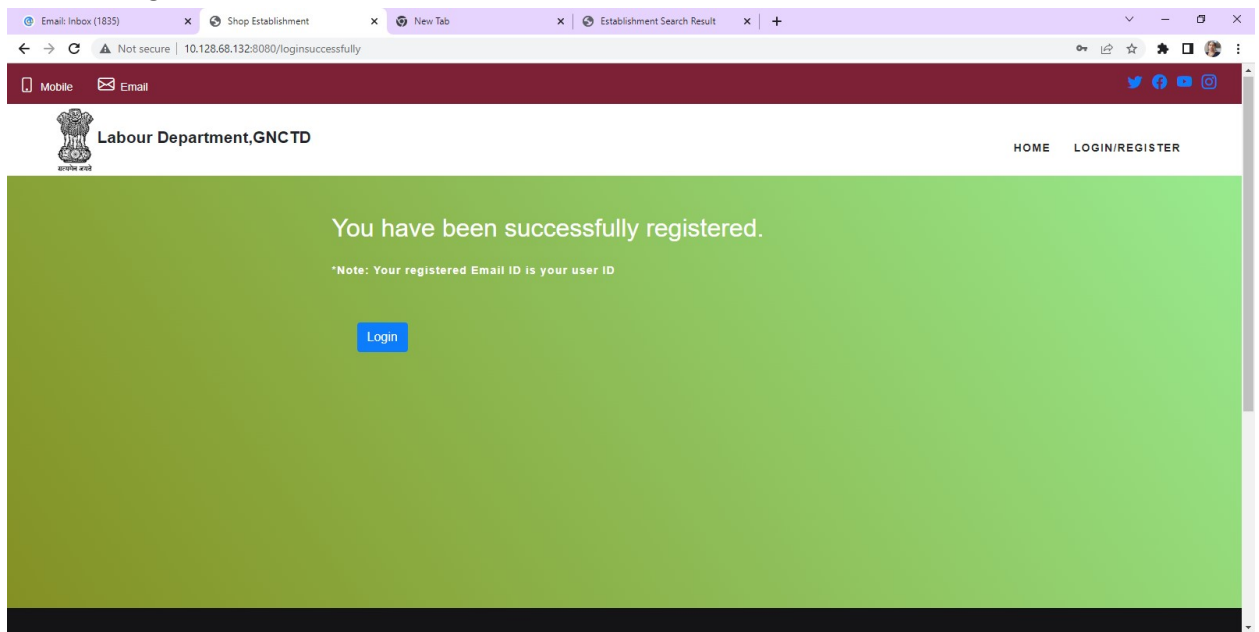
Email: Inbox (1835)
Shop Establishment
New Tab
Establishment Search Result
Not secure | 10.128.68.132:8080/loginsuccessfully

Mobile Email

सत्यमेव जयते
Labour Department,GNCTD

HOME LOGIN/REGISTER

You have been successfully registered.

*Note: Your registered Email ID is your user ID

Login